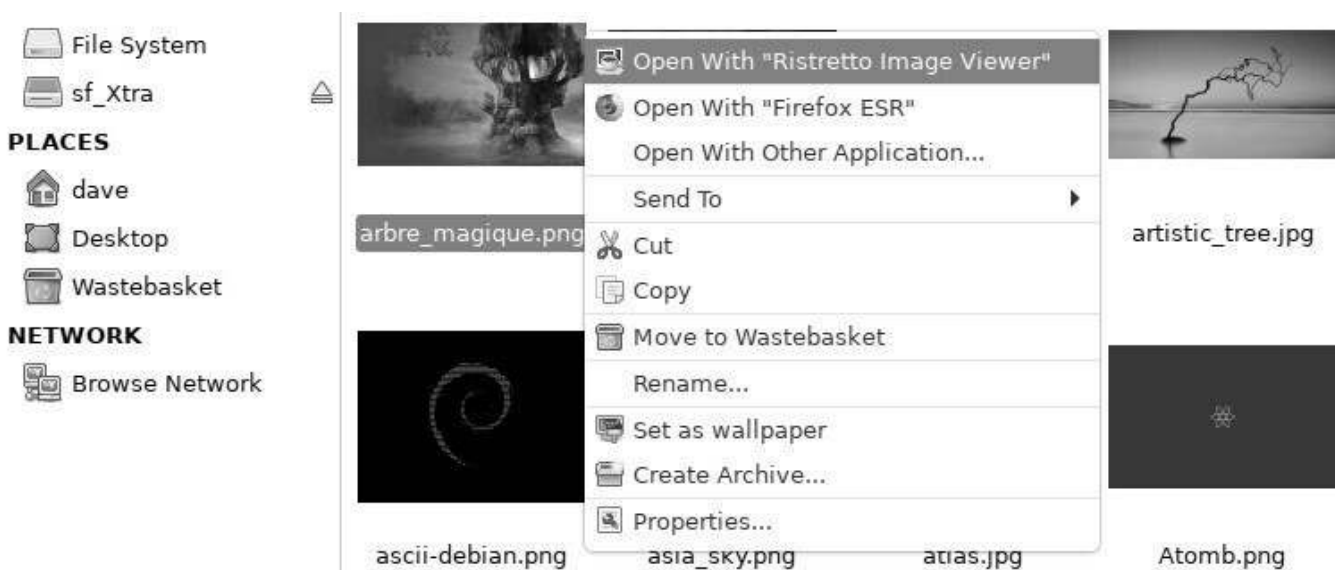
File System
sf_Xtra
PLACES
dave
Desktop
Wastebasket
NETWORK
Browse Network

arbre_magique.png
artistic_tree.jpg

Open With "Ristretto Image Viewer"
Open With "Firefox ESR"
Open With Other Application...
Send To
Cut
Copy
Move to Wastebasket
Rename...
Set as wallpaper
Create Archive...
Properties...

ascii-debian.png
asia_sky.png
atlas.jpg
Atomb.png